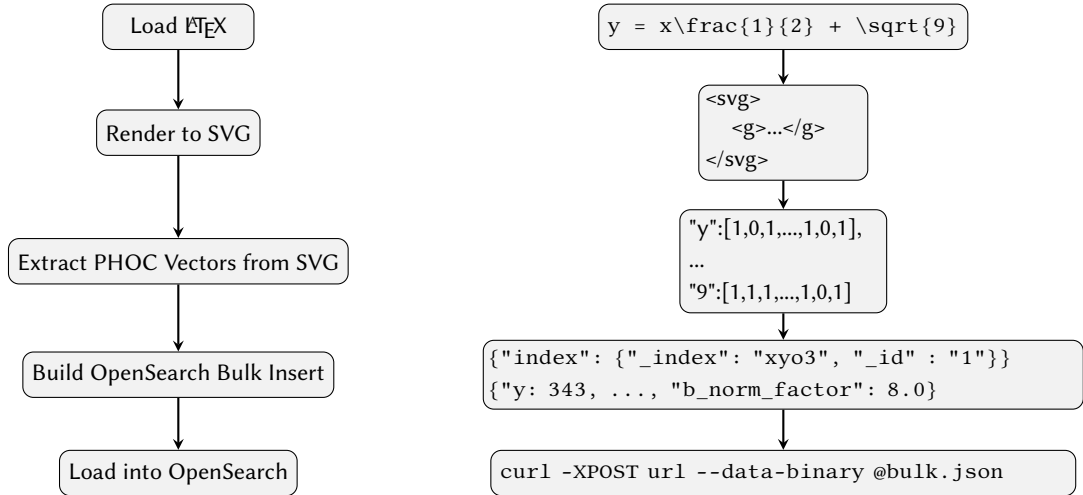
Load LaTeX

Render to SVG

Extract PHOC Vectors from SVG

Build OpenSearch Bulk Insert

Load into OpenSearch

y = x\frac{1}{2} + \sqrt{9}

<svg>
<g>...</g>
</svg>

"y":[1,0,1,...,1,0,1],
...
"9":[1,1,1,...,1,0,1]

{"index": {"_index": "xyo3", "_id" : "1"}}
{"y: 343, ..., "b_norm_factor": 8.0}

curl -XPOST url --data-binary @bulk.json